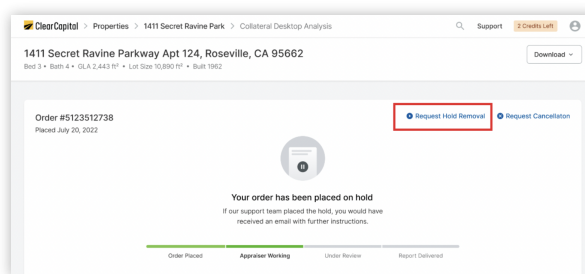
ClearCapital > Properties > 1411 Secret Ravine Park > Collateral Desktop Analysis

Support 2 Credits Left

1411 Secret Ravine Parkway Apt 124, Roseville, CA 95662
Bed 3 • Bath 4 • GLA 2,443 ft² • Lot Size 10,890 ft² • Built 1962

Download

Order #5123512738
Placed July 20, 2022

Request Hold Removal
Request Cancellaton

Your order has been placed on hold
If our support team placed the hold, you would have received an email with further instructions.

Order Placed
Appraiser Working
Under Review
Report Delivered